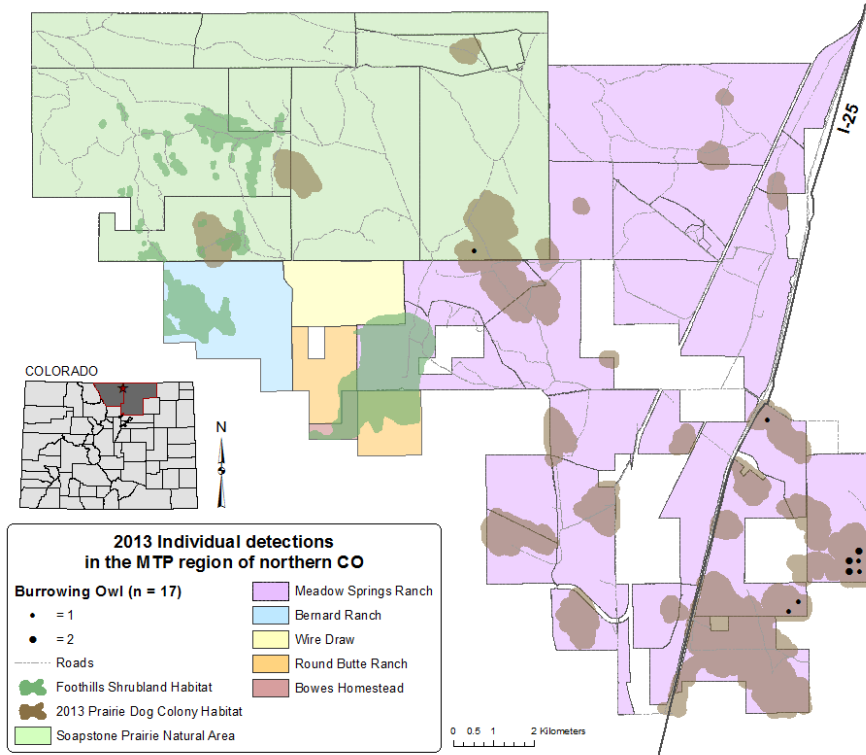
I-25

COLORADO

N

S

2013 Individual detections in the MTP region of northern CO

Burrowing Owl (n = 17)

= 1

= 2

Roads

Foothills Shrubland Habitat

2013 Prairie Dog Colony Habitat

Soapstone Prairie Natural Area

Meadow Springs Ranch

Bernard Ranch

Wire Draw

Round Butte Ranch

Bowes Homestead

0 0.5 1 2 Kilometers